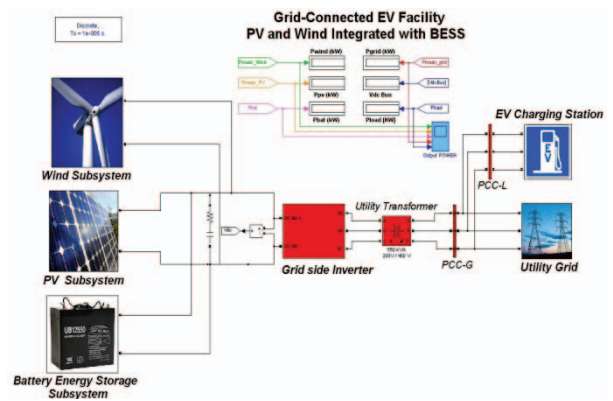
Discrete,
Ts = 1e-005 s.

Grid-Connected EV Facility
PV and Wind Integrated with BESS

Pwind (kW)
Pgrid (kW)
Ppv (kW)
Vdc Bus
Pbat (kW)
Pload (kW)

Output POWER

EV Charging Station

Wind Subsystem

PCC-L

Utility Transformer

Grid side Inverter

PV Subsystem

PCC-G

Utility Grid

Battery Energy Storage Subsystem